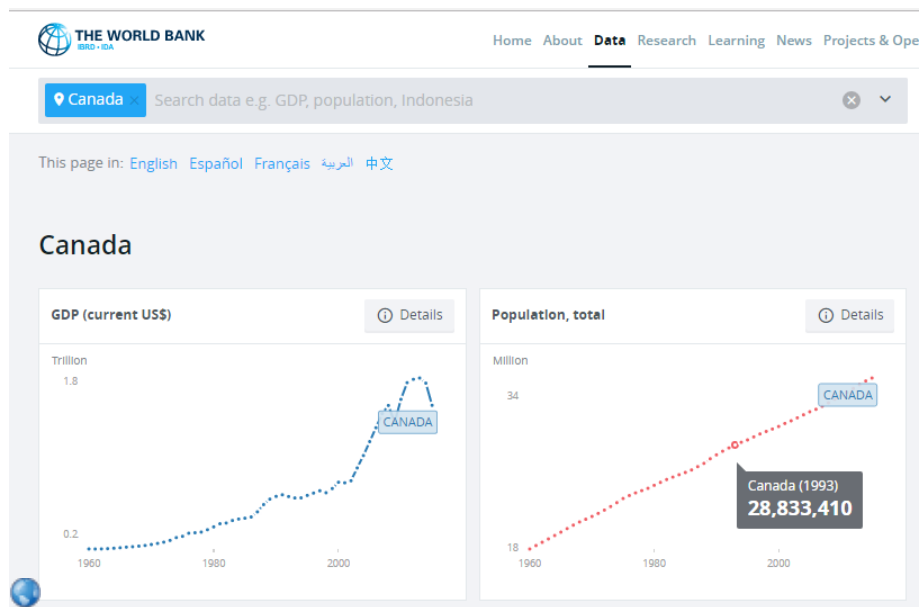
THE WORLD BANK
IBRD • IDA

Home About Data Research Learning News Projects & Ope

Canada × Search data e.g. GDP, population, Indonesia

This page in: English Español Français العربية 中文

Canada

GDP (current US$)

Details

Trillion

1.8

0.2

CANADA

1960 1980 2000

Population, total

Details

Million

34

18

CANADA

Canada (1993)
28,833,410

1960 1980 2000